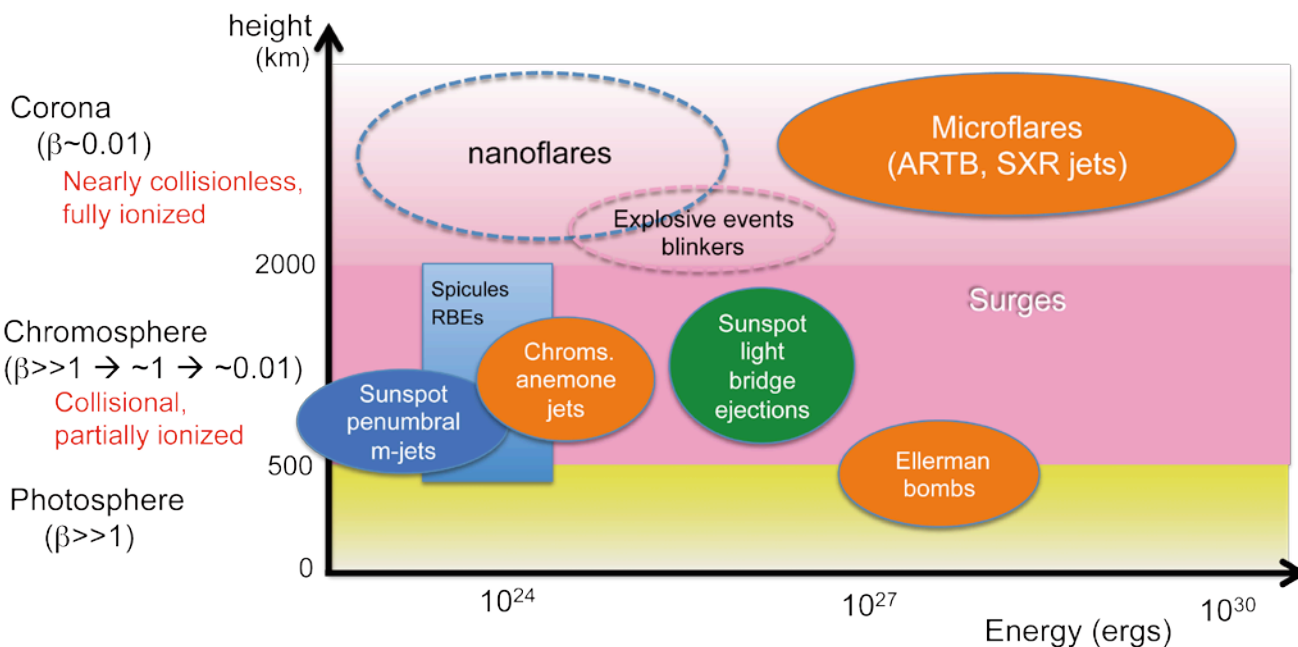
height (km)

Corona ($\beta$~0.01)
Nearly collisionless, fully ionized

nanoflares

Microflares (ARTB, SXR jets)

Explosive events blinkers

2000

Spicules RBEs

Surges

Chromosphere ($\beta$>>1 → ~1 → ~0.01)
Collisional, partially ionized

Chroms. anemone jets

Sunspot light bridge ejections

Sunspot penumbral m-jets

500

Ellerman bombs

Photosphere ($\beta$>>1)

0

$10^{24}$

$10^{27}$

$10^{30}$

Energy (ergs)